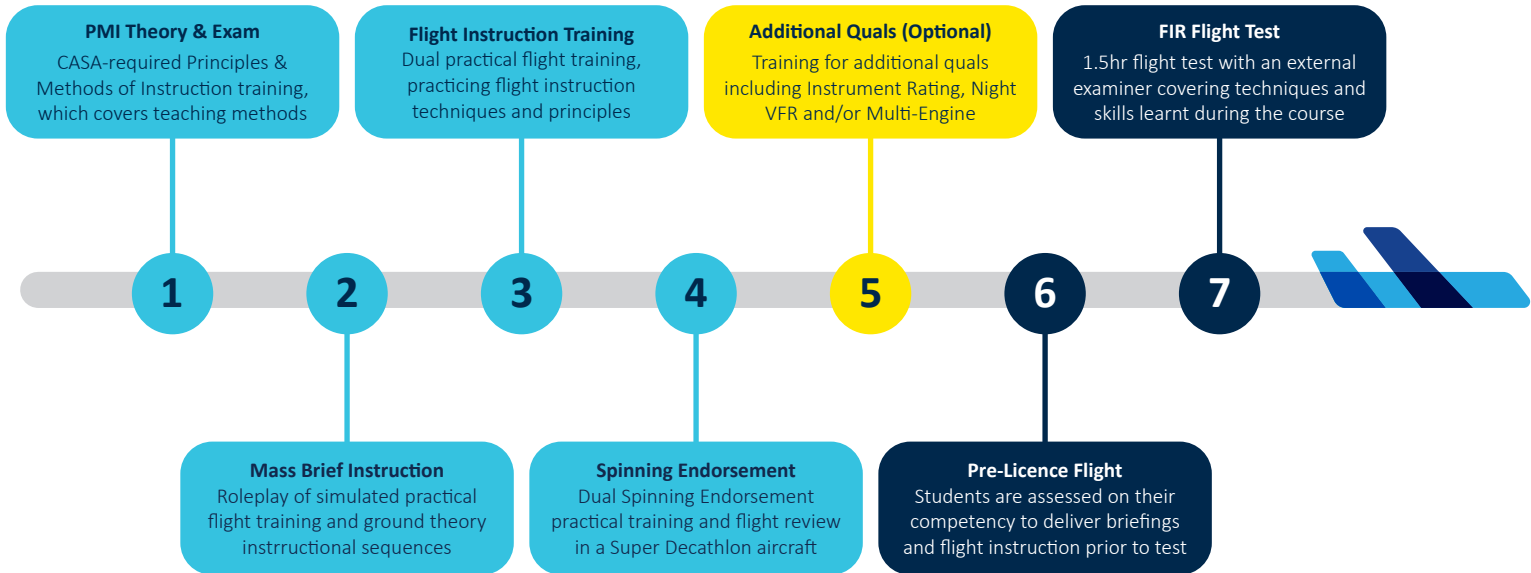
PMI Theory & Exam
CASA-required Principles & Methods of Instruction training, which covers teaching methods

Flight Instruction Training
Dual practical flight training, practicing flight instruction techniques and principles

Additional Quals (Optional)
Training for additional quals including Instrument Rating, Night VFR and/or Multi-Engine

FIR Flight Test
1.5hr flight test with an external examiner covering techniques and skills learnt during the course

1

2

3

4

5

6

7

Mass Brief Instruction
Roleplay of simulated practical flight training and ground theory instrructional sequences

Spinning Endorsement
Dual Spinning Endorsement practical training and flight review in a Super Decathlon aircraft

Pre-Licence Flight
Students are assessed on their competency to deliver briefings and flight instruction prior to test